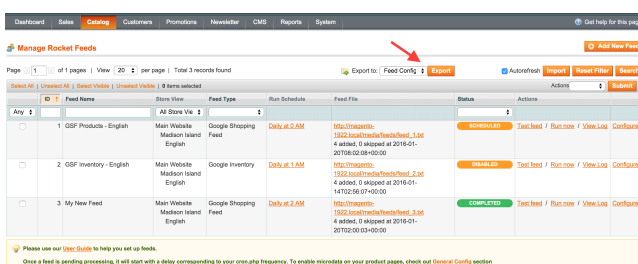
Dashboard Sales Catalog Customers Promotions Newsletter CMS Reports System

Get help for this pag

Manage Rocket Feeds

Add New Feed

Page 1 of 1 pages | View 20 per page | Total 3 records found

Export to: Feed Config Export

Autorefresh Import Reset Filter Search

Select All | Unselect All | Select Visible | Unselect Visible | 0 items selected

Actions Submit

| | ID | Feed Name | Store View | Feed Type | Run Schedule | Feed File | Status | Actions |
|---|---|---|---|---|---|---|---|---|
| Any | | | All Store Vie | | | | | |
| | 1 | GSF Products - English | Main Website Madison Island English | Google Shopping Feed | Daily at 0 AM | http://magento-1922.local/media/feeds/feed_1.txt 4 added, 0 skipped at 2016-01-20T08:02:08+00:00 | SCHEDULED | Test feed / Run now / View Log Configure |
| | 2 | GSF Inventory - English | Main Website Madison Island English | Google Inventory | Daily at 1 AM | http://magento-1922.local/media/feeds/feed_2.txt 4 added, 0 skipped at 2016-01-14T02:56:07+00:00 | DISABLED | Test feed / Run now / View Log Configure |
| | 3 | My New Feed | Main Website Madison Island English | Google Shopping Feed | Daily at 2 AM | http://magento-1922.local/media/feeds/feed_3.txt 4 added, 0 skipped at 2016-01-20T02:00:03+00:00 | COMPLETED | Test feed / Run now / View Log Configure |

Please use our User Guide to help you set up feeds.

Once a feed is pending processing, it will start with a delay corresponding to your cron.php frequency. To enable microdata on your product pages, check out General Config section